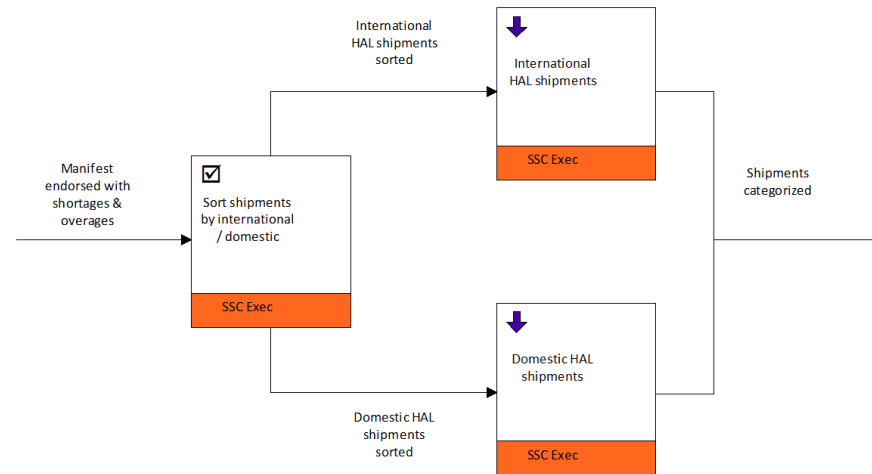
International HAL shipments sorted

International HAL shipments

SSC Exec

Manifest endorsed with shortages & overages

Sort shipments by international / domestic

SSC Exec

Shipments categorized

Domestic HAL shipments

Domestic HAL shipments sorted

SSC Exec